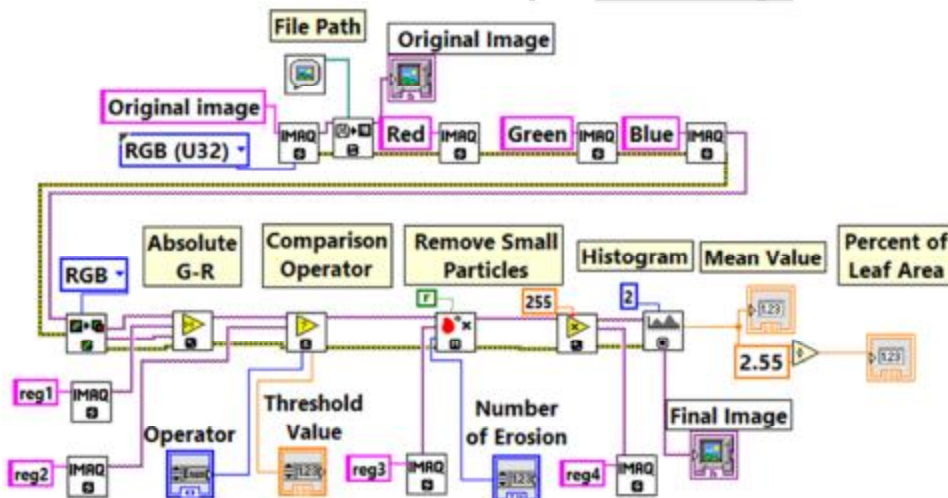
File Path

Original Image

Original image

IMAQ

Red

IMAQ

Green

IMAQ

Blue

IMAQ

RGB (U32)

RGB

Absolute G-R

Comparison Operator

Remove Small Particles

Histogram

Mean Value

Percent of Leaf Area

F

255

2

123

2.55

123

reg1

IMAQ

reg2

IMAQ

Operator

Threshold Value

reg3

IMAQ

Number of Erosion

reg4

IMAQ

Final Image